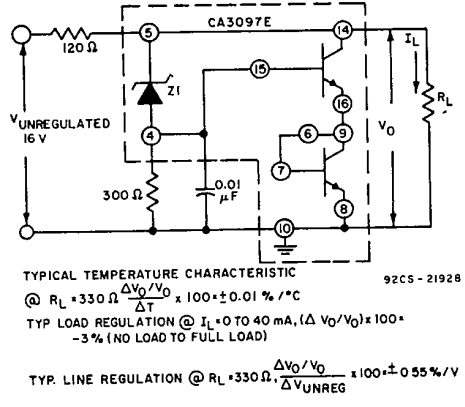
CA3097E

120 Ω

5

14

$I_L$

15

Z1

$R_L$

16

$V_{UNREGULATED}$ 16 V

4

6

9

$V_O$

7

300 Ω

0.01 µF

8

10

TYPICAL TEMPERATURE CHARACTERISTIC

92CS - 21928

@ $R_L = 330\,\Omega \frac{\Delta V_O/V_O}{\Delta T} \times 100 = \pm 0.01\,\%/°C$

TYP LOAD REGULATION @ $I_L$ = 0 TO 40 mA, $(\Delta V_O/V_O) \times 100 =$ -3% (NO LOAD TO FULL LOAD)

TYP. LINE REGULATION @ $R_L = 330\,\Omega, \frac{\Delta V_O/V_O}{\Delta V_{UNREG}} \times 100 = \pm 0.55\,\%/V$